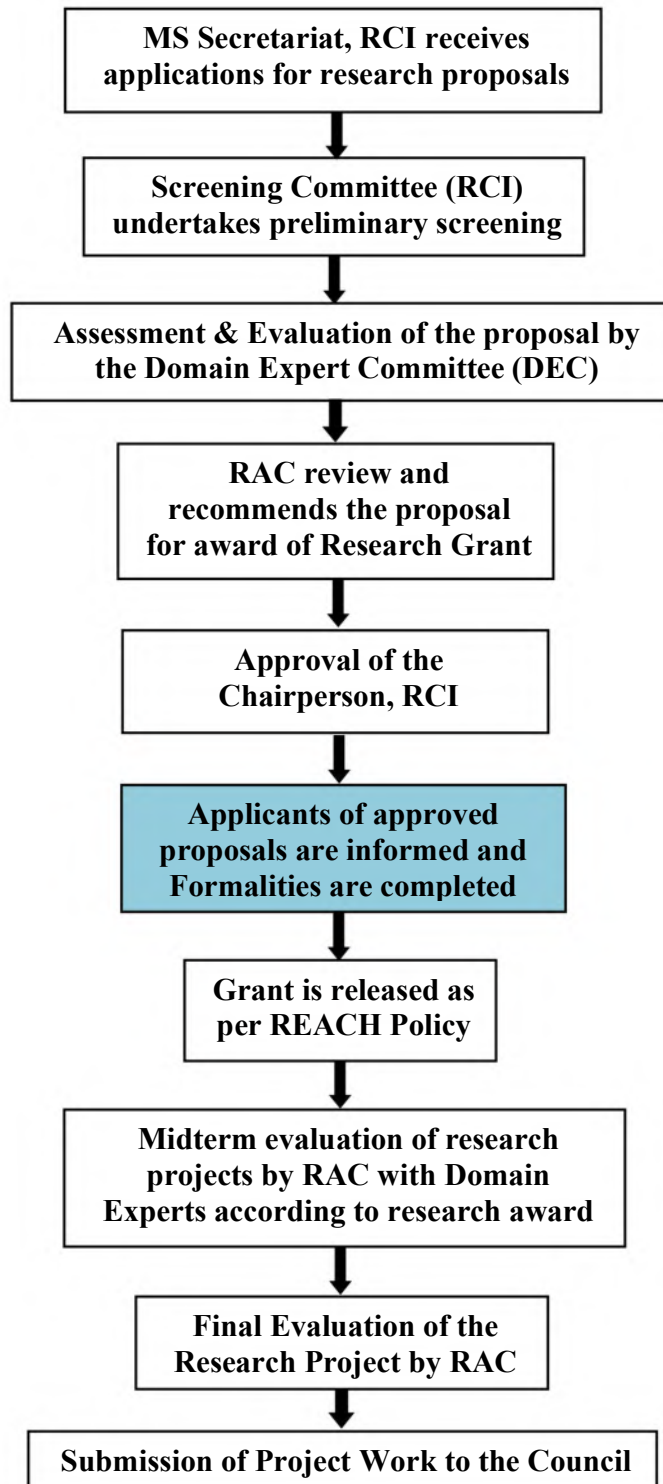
MS Secretariat, RCI receives applications for research proposals

Screening Committee (RCI) undertakes preliminary screening

Assessment & Evaluation of the proposal by the Domain Expert Committee (DEC)

RAC review and recommends the proposal for award of Research Grant

Approval of the Chairperson, RCI

Applicants of approved proposals are informed and Formalities are completed

Grant is released as per REACH Policy

Midterm evaluation of research projects by RAC with Domain Experts according to research award

Final Evaluation of the Research Project by RAC

Submission of Project Work to the Council